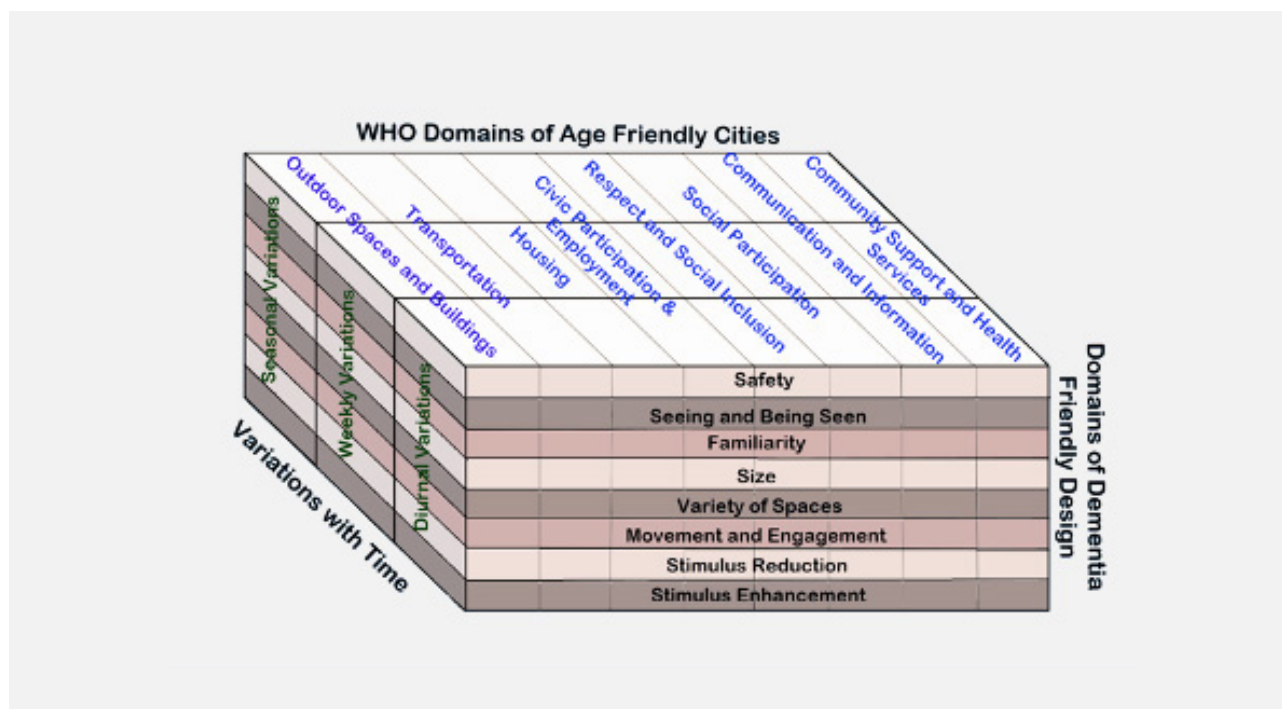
WHO Domains of Age Friendly Cities

Outdoor Spaces and Buildings
Transportation
Housing
Civic Participation & Employment
Respect and Social Inclusion
Social Participation
Communication and Information
Community Support and Health Services

Seasonal Variations
Weekly Variations
Diurnal Variations

Variations with Time

Safety
Seeing and Being Seen
Familiarity
Size
Variety of Spaces
Movement and Engagement
Stimulus Reduction
Stimulus Enhancement

Domains of Dementia Friendly Design